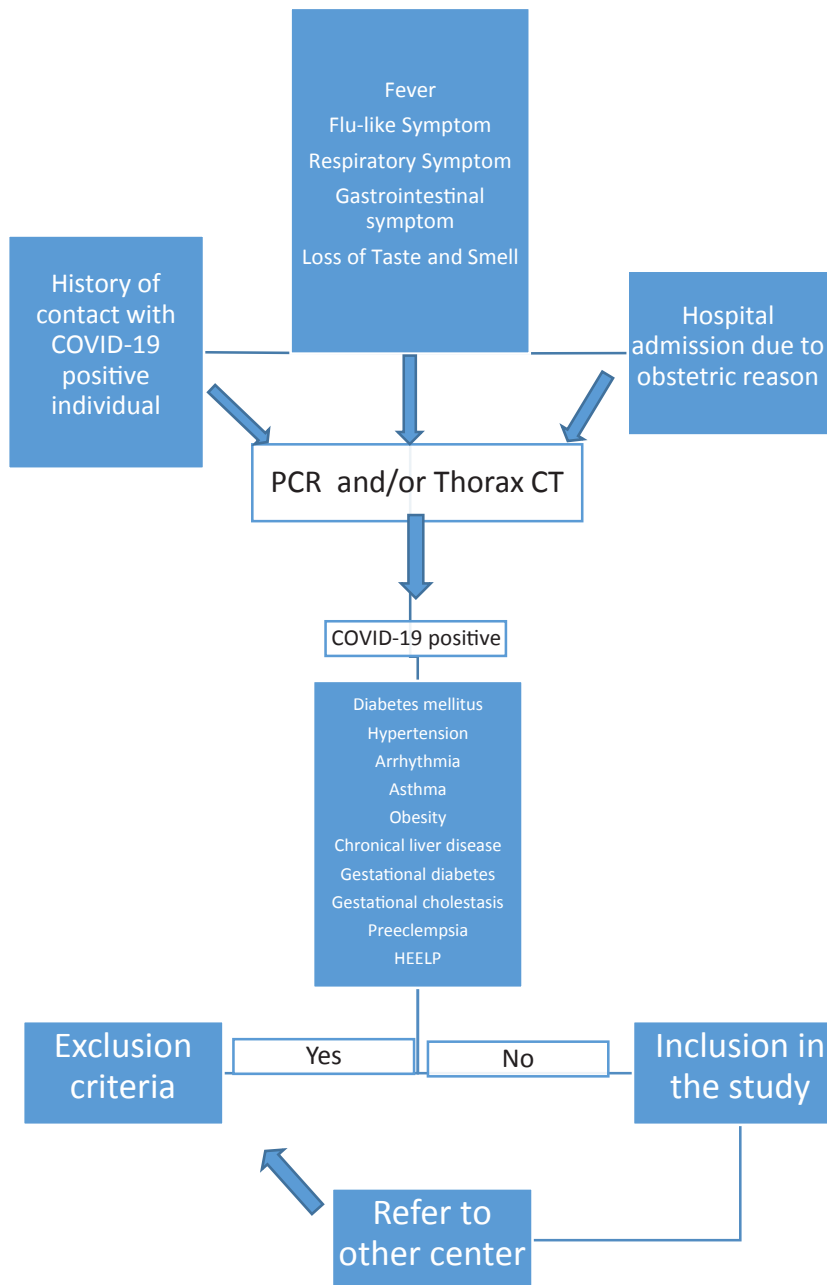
Fever
Flu-like Symptom
Respiratory Symptom
Gastrointestinal symptom
Loss of Taste and Smell

History of contact with COVID-19 positive individual

Hospital admission due to obstetric reason

PCR and/or Thorax CT

COVID-19 positive

Diabetes mellitus
Hypertension
Arrhythmia
Asthma
Obesity
Chronical liver disease
Gestational diabetes
Gestational cholestasis
Preeclempsia
HEELP

Exclusion criteria

Yes

No

Inclusion in the study

Refer to other center